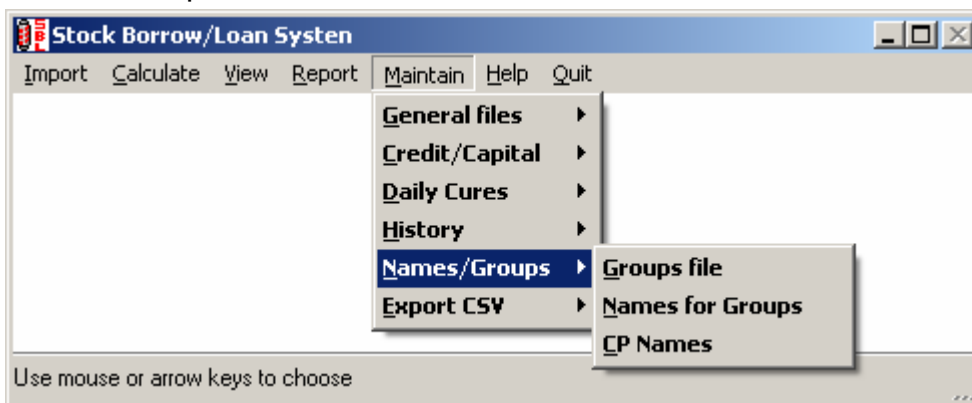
Stock Borrow/Loan Systen

Import Calculate View Report Maintain Help Quit

General files
Credit/Capital
Daily Cures
History
Names/Groups
Export CSV

Groups file
Names for Groups
CP Names

Use mouse or arrow keys to choose